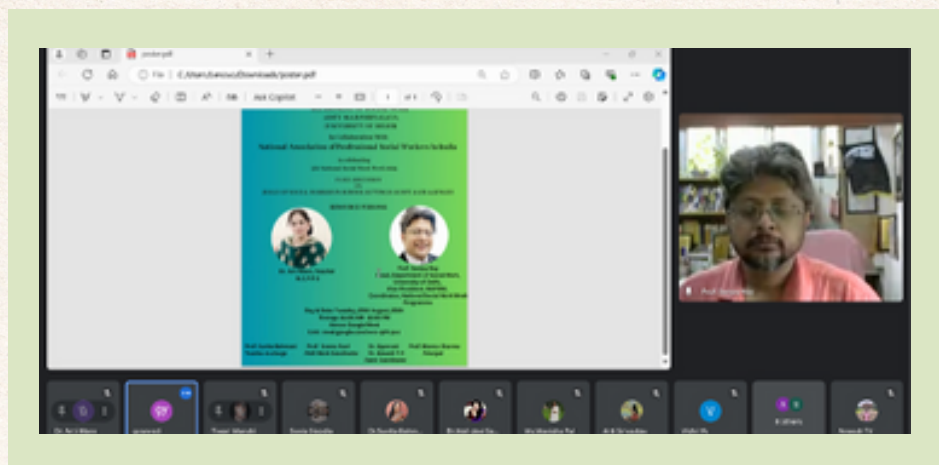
poster.pdf

File | C:/Users/Lenovo/Downloads/poster.pdf

Ask Copilot

1 of 1

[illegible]
UNIVERSITY OF DELHI
In collaboration With
National Association of Professional Social Workers In India

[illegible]

RESOURCE PERSONS

Prof. Sanjay Roy

Prof. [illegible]

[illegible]